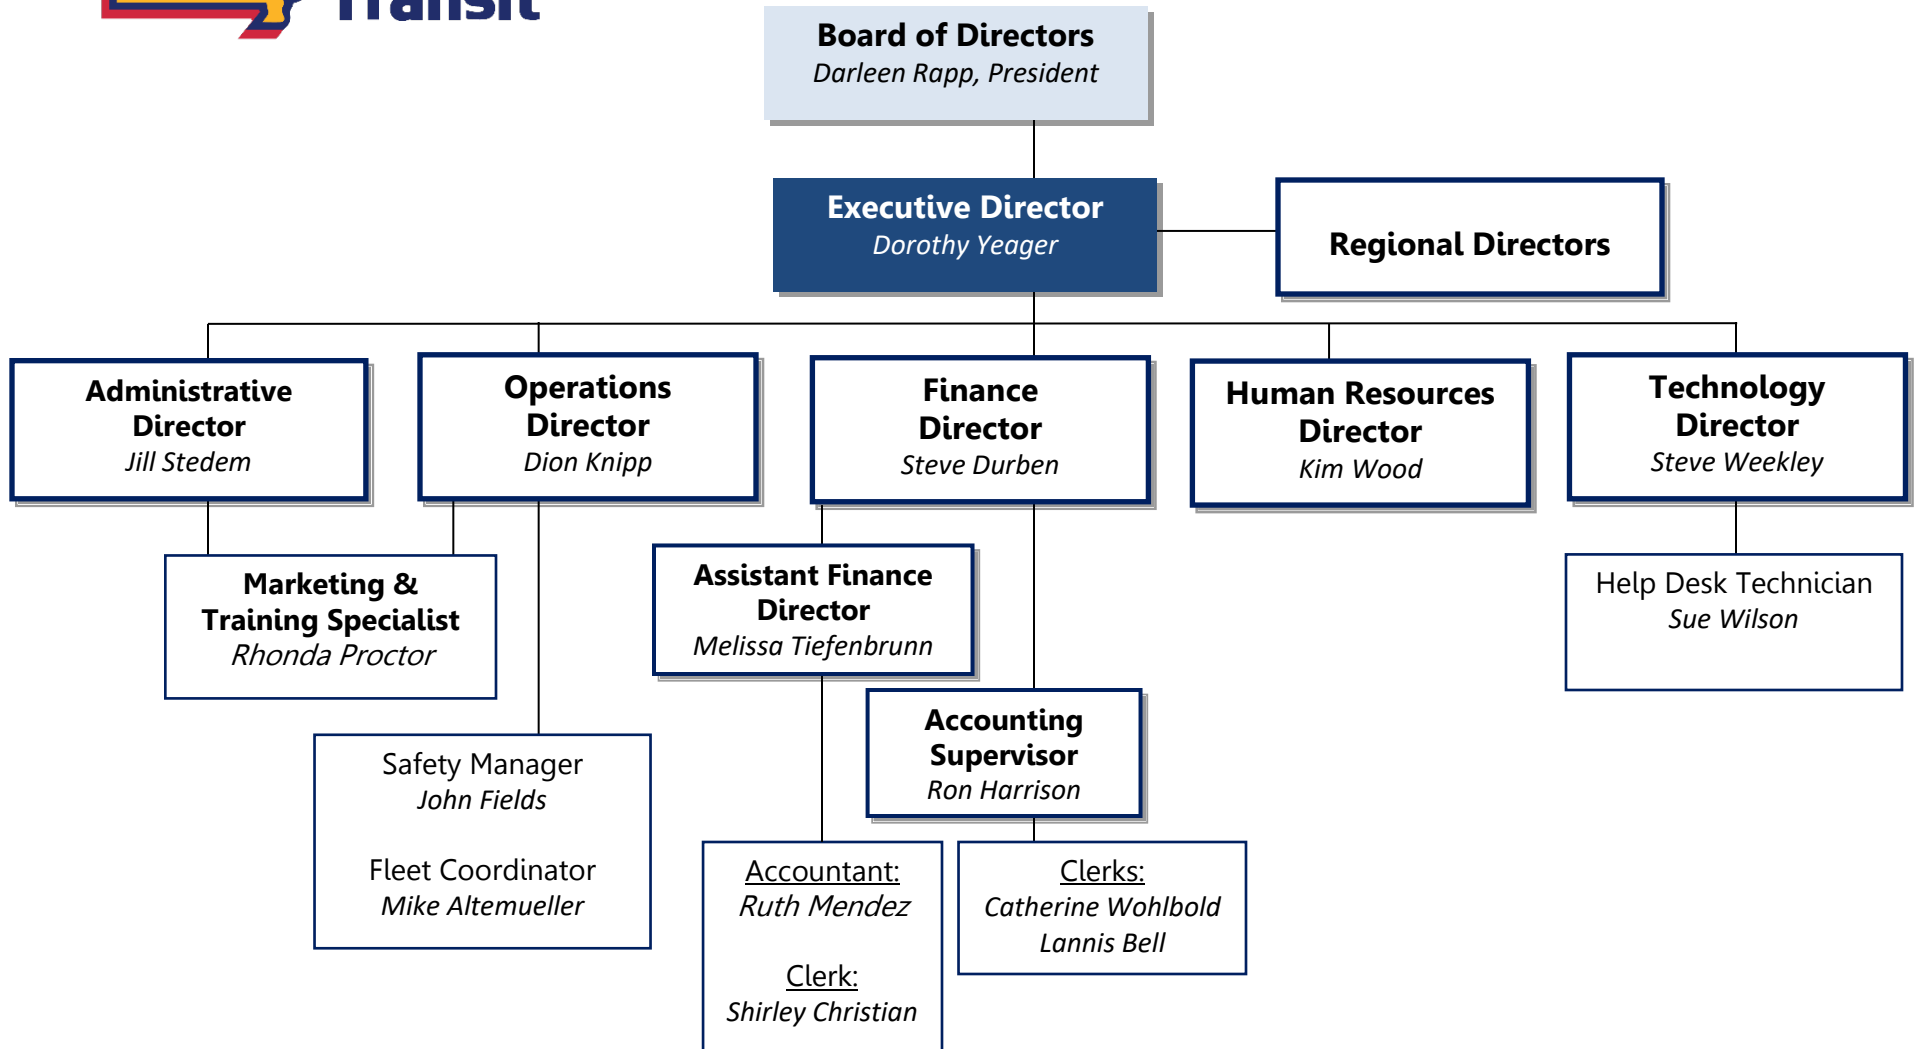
Transit

**Board of Directors**
*Darleen Rapp, President*

**Executive Director**
*Dorothy Yeager*

**Regional Directors**

**Administrative Director**
*Jill Stedem*

**Operations Director**
*Dion Knipp*

**Finance Director**
*Steve Durben*

**Human Resources Director**
*Kim Wood*

**Technology Director**
*Steve Weekley*

**Marketing & Training Specialist**
*Rhonda Proctor*

**Assistant Finance Director**
*Melissa Tiefenbrunn*

Help Desk Technician
*Sue Wilson*

**Accounting Supervisor**
*Ron Harrison*

Safety Manager
*John Fields*

Fleet Coordinator
*Mike Altemueller*

Accountant:
*Ruth Mendez*

Clerk:
*Shirley Christian*

Clerks:
*Catherine Wohlbold*
*Lannis Bell*